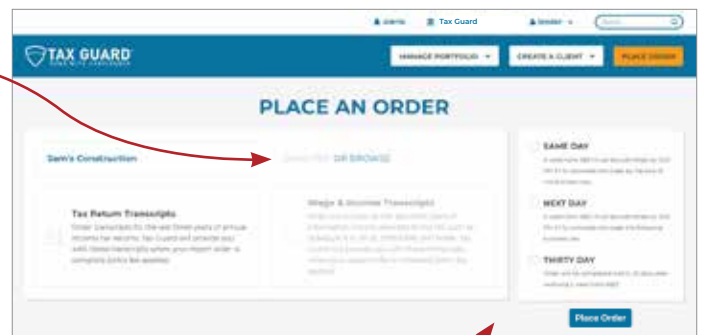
Alerts Tax Guard lender Search

TAX GUARD

MANAGE PORTFOLIO CREATE A CLIENT PLACE ORDER

PLACE AN ORDER

Sam's Construction

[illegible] OR BROWSE

Tax Return Transcripts

Order transcripts for the last three years of annual returns for records. Tax Guard will provide you with these transcripts when your report order is complete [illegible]

Wage & Income Transcripts

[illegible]

SAME DAY

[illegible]

NEXT DAY

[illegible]

THIRTY DAY

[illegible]

Place Order